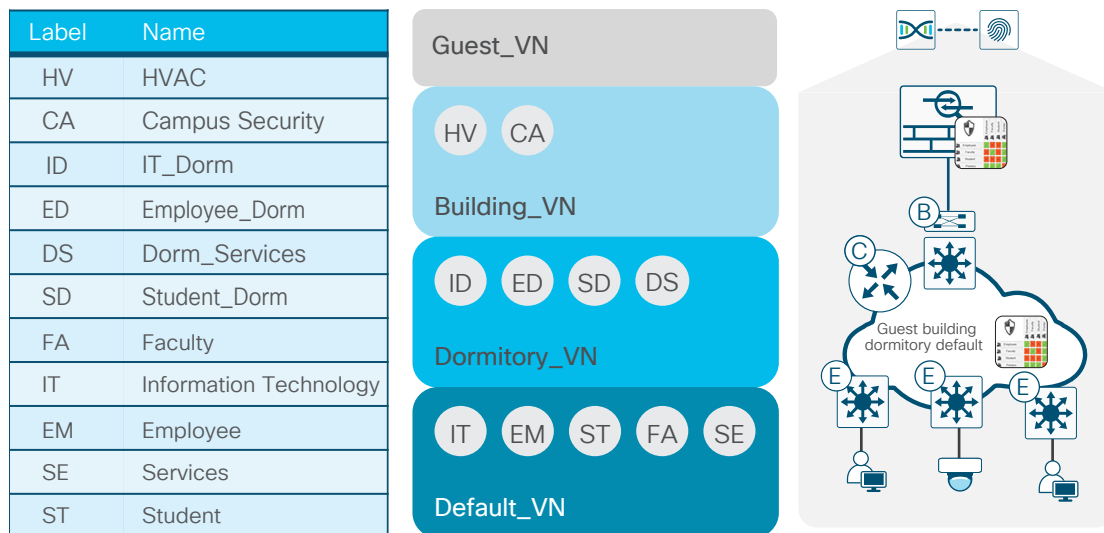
| Label | Name |
|---|---|
| HV | HVAC |
| CA | Campus Security |
| ID | IT_Dorm |
| ED | Employee_Dorm |
| DS | Dorm_Services |
| SD | Student_Dorm |
| FA | Faculty |
| IT | Information Technology |
| EM | Employee |
| SE | Services |
| ST | Student |

Guest_VN

HV CA

Building_VN

ID ED SD DS

Dormitory_VN

IT EM ST FA SE

Default_VN

B

C

Guest building dormitory default

E E E